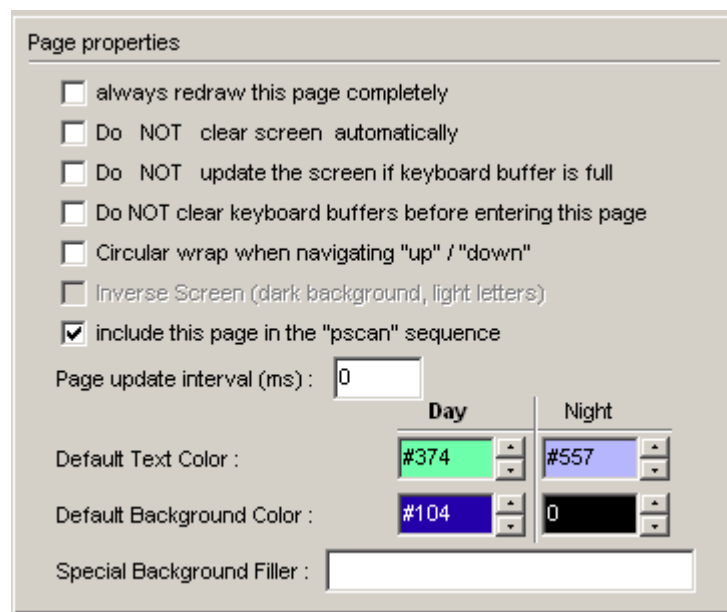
Page properties

always redraw this page completely

Do NOT clear screen automatically

Do NOT update the screen if keyboard buffer is full

Do NOT clear keyboard buffers before entering this page

Circular wrap when navigating "up" / "down"

Inverse Screen (dark background, light letters)

include this page in the "pscan" sequence

Page update interval (ms) : 0

| | Day | Night |
|---|---|---|
| Default Text Color : | #374 | #557 |
| Default Background Color : | #104 | 0 |

Special Background Filler :